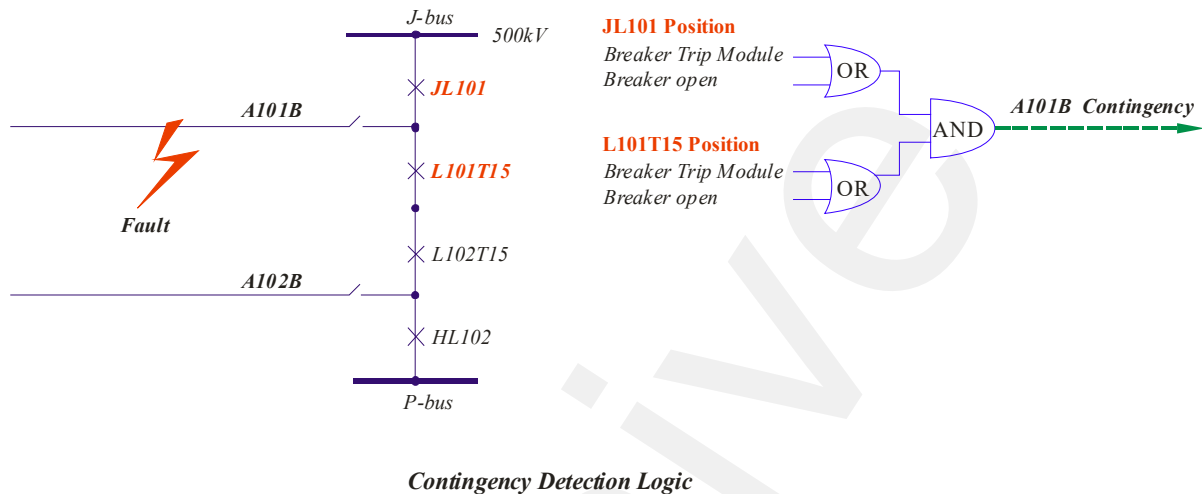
J-bus
500kV
JL101
A101B
L101T15
Fault
L102T15
A102B
HL102
P-bus

JL101 Position
Breaker Trip Module
Breaker open
OR
AND
A101B Contingency
L101T15 Position
Breaker Trip Module
Breaker open
OR

Contingency Detection Logic